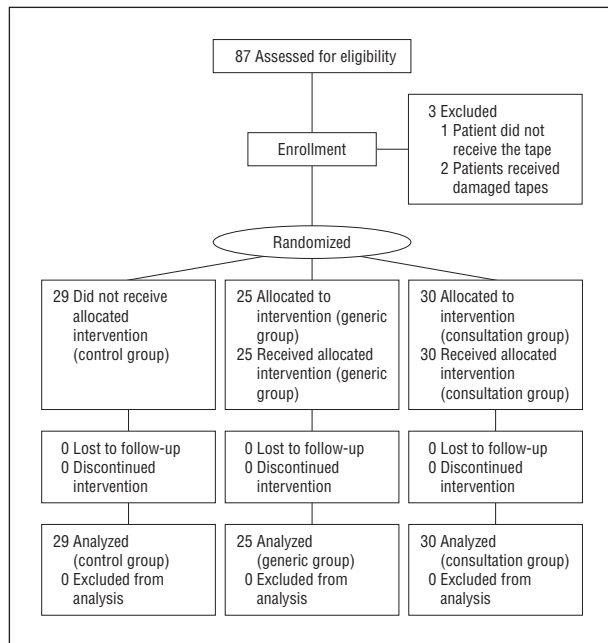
87 Assessed for eligibility

Enrollment

3 Excluded
1 Patient did not receive the tape
2 Patients received damaged tapes

Randomized

29 Did not receive allocated intervention (control group)

25 Allocated to intervention (generic group)
25 Received allocated intervention (generic group)

30 Allocated to intervention (consultation group)
30 Received allocated intervention (consultation group)

0 Lost to follow-up
0 Discontinued intervention

0 Lost to follow-up
0 Discontinued intervention

0 Lost to follow-up
0 Discontinued intervention

29 Analyzed (control group)
0 Excluded from analysis

25 Analyzed (generic group)
0 Excluded from analysis

30 Analyzed (consultation group)
0 Excluded from analysis